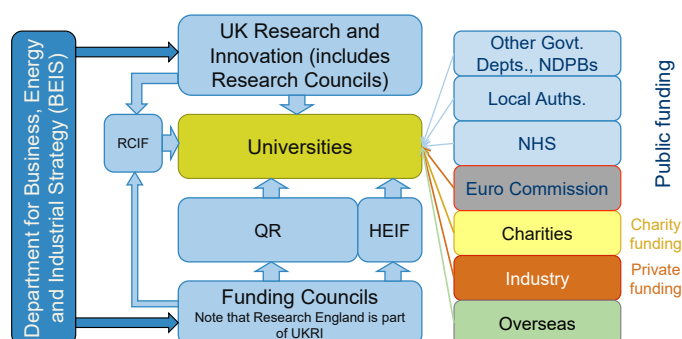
Department for Business, Energy and Industrial Strategy (BEIS)

UK Research and Innovation (includes Research Councils)

RCIF

Universities

QR

HEIF

Funding Councils
Note that Research England is part of UKRI

Other Govt. Depts., NDPBs

Local Auths.

NHS

Euro Commission

Charities

Industry

Overseas

Public funding

Charity funding

Private funding